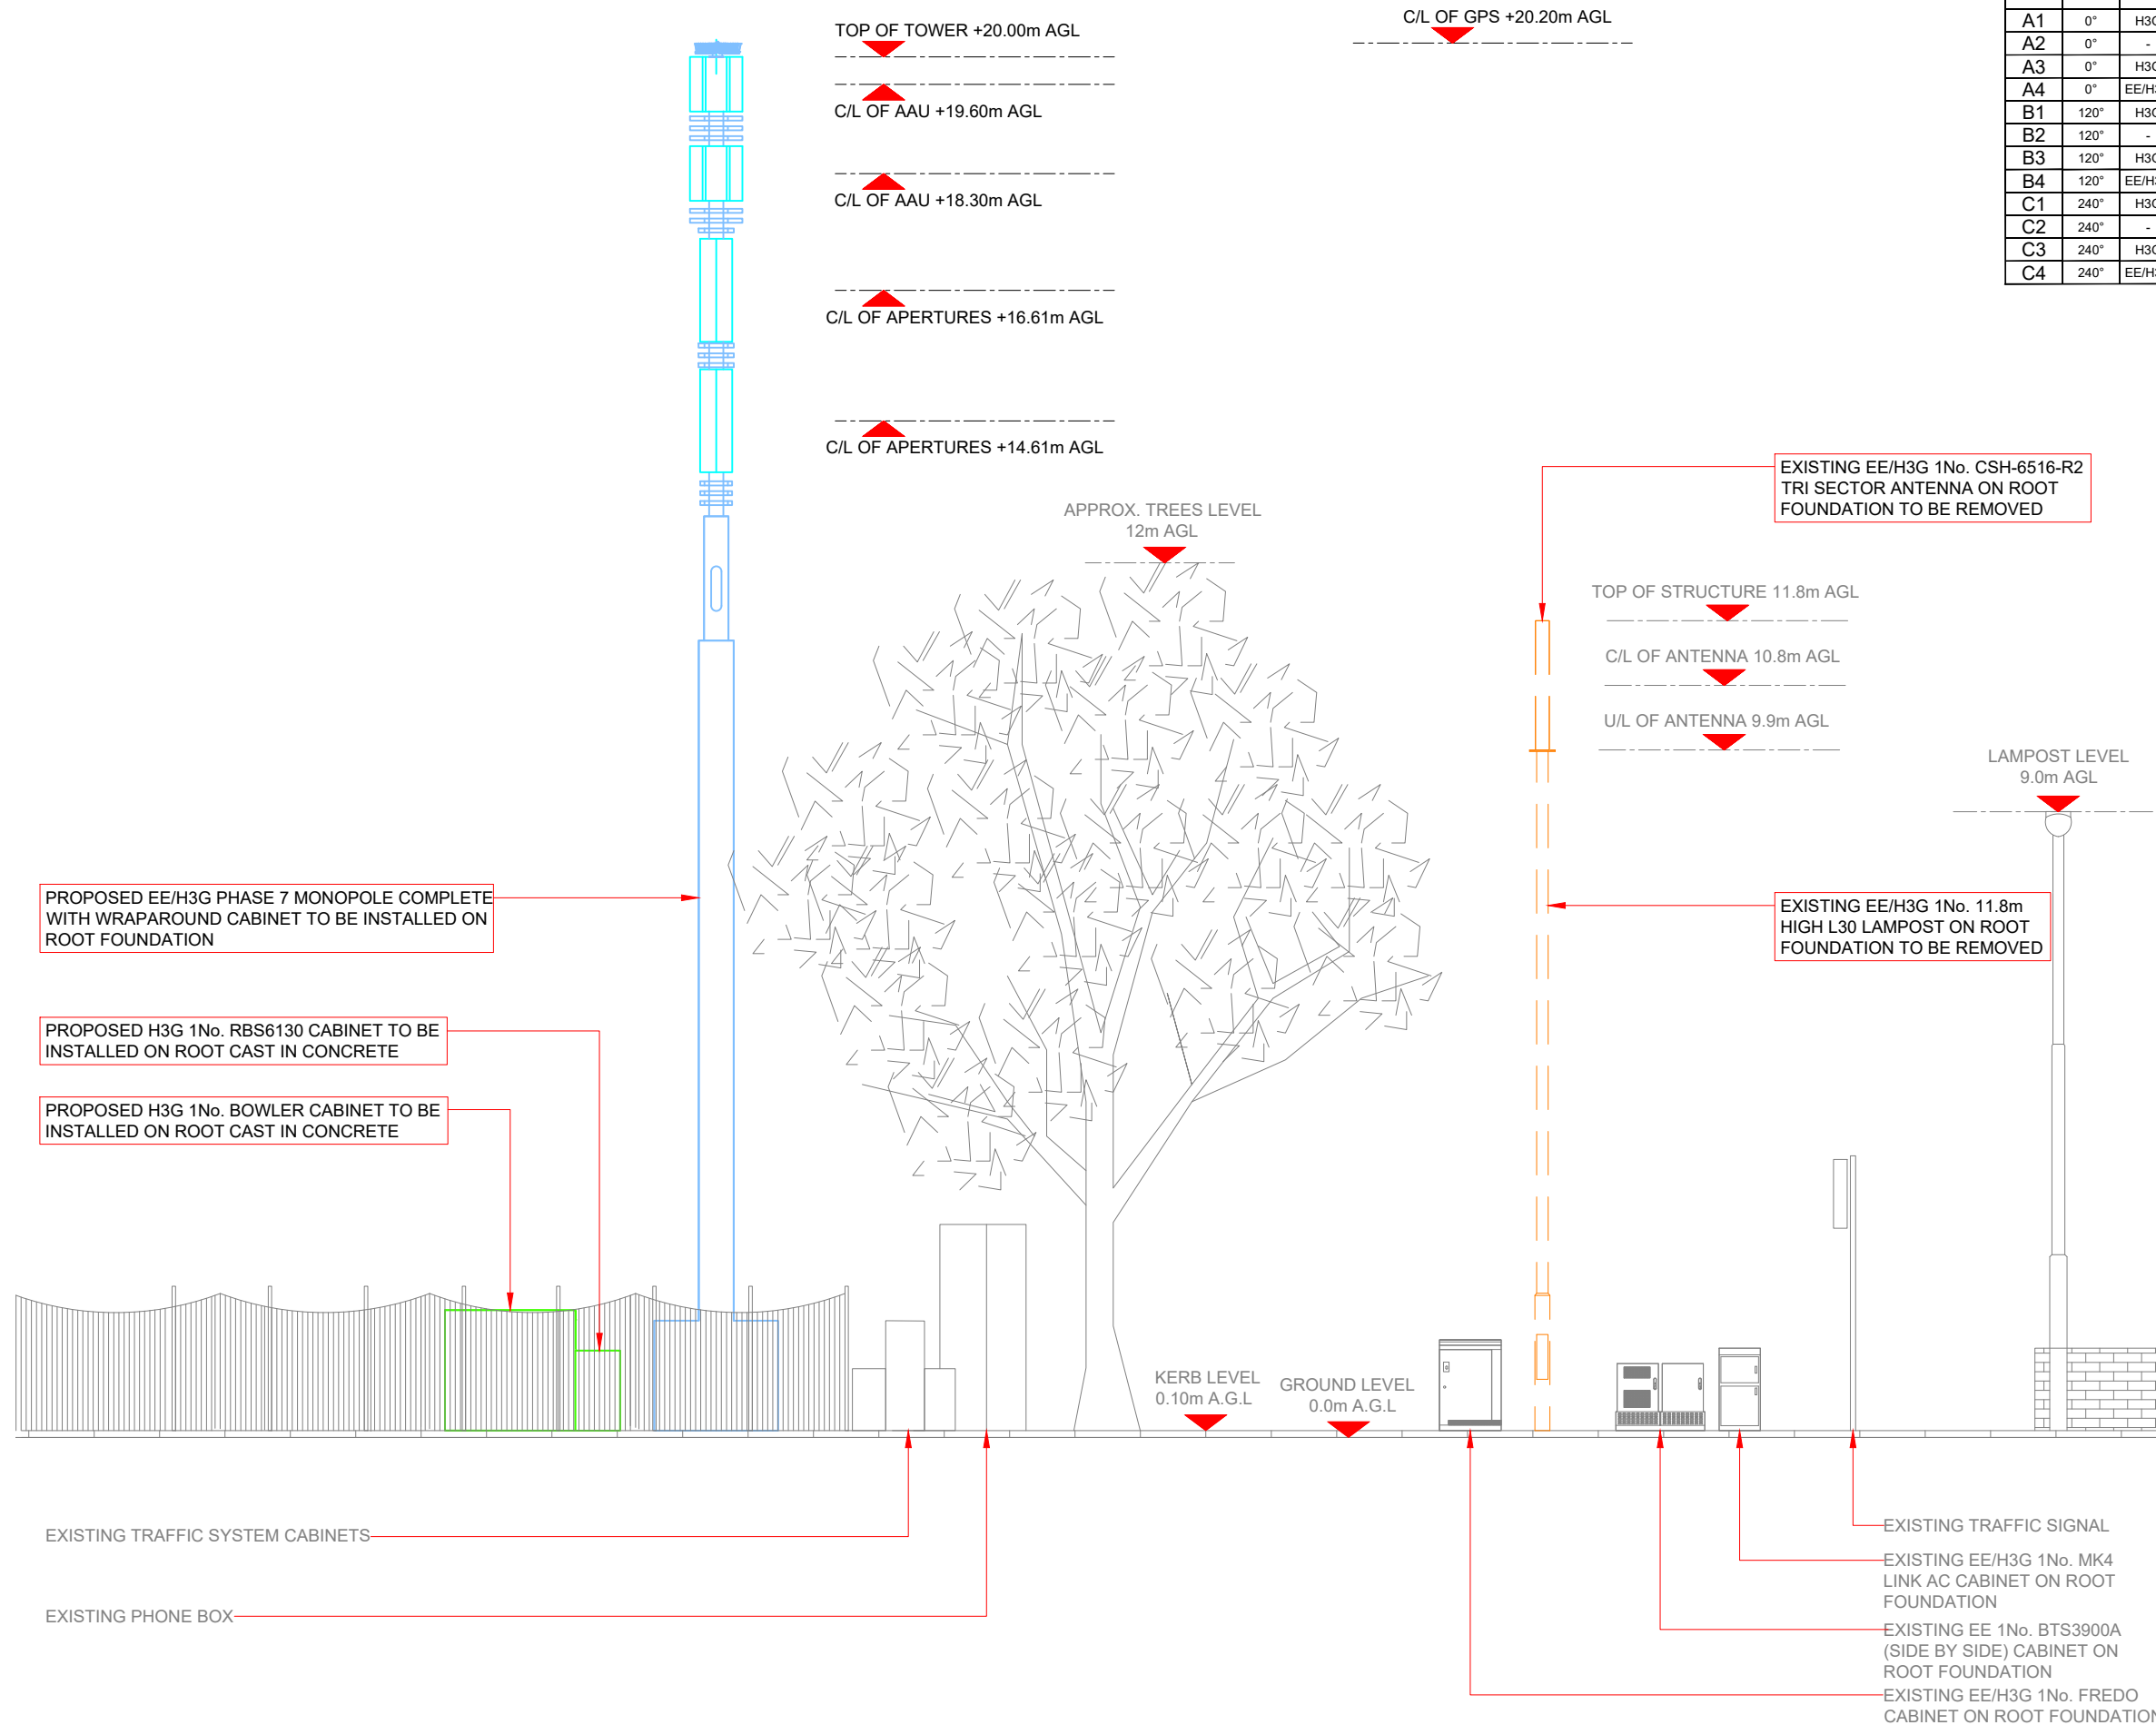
TOP OF TOWER +20.00m AGL

C/L OF GPS +20.20m AGL

C/L OF AAU +19.60m AGL

C/L OF AAU +18.30m AGL

C/L OF APERTURES +16.61m AGL

C/L OF APERTURES +14.61m AGL

| A1 | 0° | H3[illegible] |
|---|---|---|
| A2 | 0° | - |
| A3 | 0° | H3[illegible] |
| A4 | 0° | EE/H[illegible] |
| B1 | 120° | H3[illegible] |
| B2 | 120° | - |
| B3 | 120° | H3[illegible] |
| B4 | 120° | EE/H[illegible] |
| C1 | 240° | H3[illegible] |
| C2 | 240° | - |
| C3 | 240° | H3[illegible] |
| C4 | 240° | EE/H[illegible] |

EXISTING EE/H3G 1No. CSH-6516-R2 TRI SECTOR ANTENNA ON ROOT FOUNDATION TO BE REMOVED

APPROX. TREES LEVEL 12m AGL

TOP OF STRUCTURE 11.8m AGL

C/L OF ANTENNA 10.8m AGL

U/L OF ANTENNA 9.9m AGL

LAMPOST LEVEL 9.0m AGL

PROPOSED EE/H3G PHASE 7 MONOPOLE COMPLETE WITH WRAPAROUND CABINET TO BE INSTALLED ON ROOT FOUNDATION

EXISTING EE/H3G 1No. 11.8m HIGH L30 LAMPOST ON ROOT FOUNDATION TO BE REMOVED

PROPOSED H3G 1No. RBS6130 CABINET TO BE INSTALLED ON ROOT CAST IN CONCRETE

PROPOSED H3G 1No. BOWLER CABINET TO BE INSTALLED ON ROOT CAST IN CONCRETE

KERB LEVEL 0.10m A.G.L

GROUND LEVEL 0.0m A.G.L

EXISTING TRAFFIC SYSTEM CABINETS

EXISTING PHONE BOX

EXISTING TRAFFIC SIGNAL

EXISTING EE/H3G 1No. MK4 LINK AC CABINET ON ROOT FOUNDATION

EXISTING EE 1No. BTS3900A (SIDE BY SIDE) CABINET ON ROOT FOUNDATION

EXISTING EE/H3G 1No. FREDO CABINET ON ROOT FOUNDATION